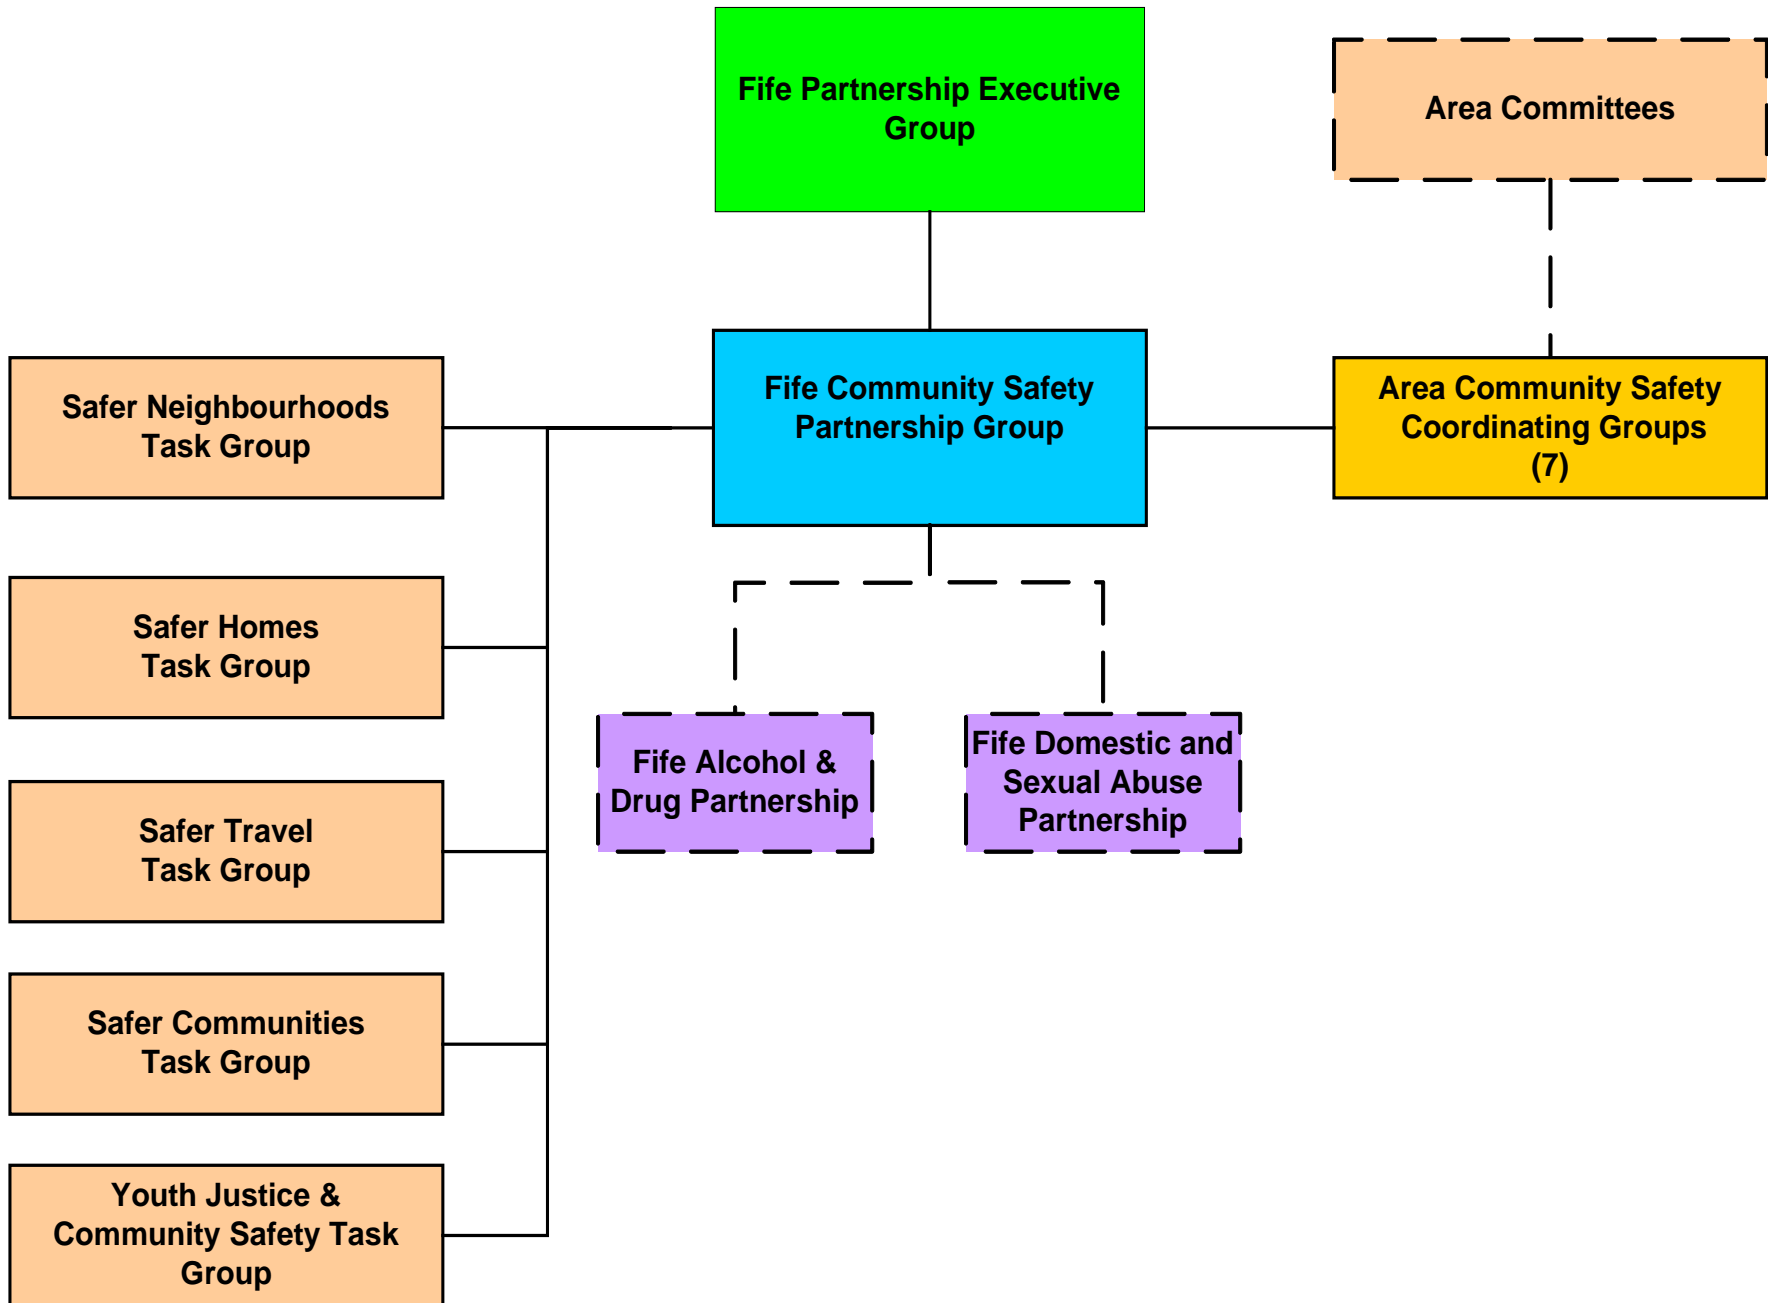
Fife Partnership Executive Group

Area Committees

Safer Neighbourhoods Task Group

Fife Community Safety Partnership Group

Area Community Safety Coordinating Groups (7)

Safer Homes Task Group

Fife Alcohol & Drug Partnership

Fife Domestic and Sexual Abuse Partnership

Safer Travel Task Group

Safer Communities Task Group

Youth Justice & Community Safety Task Group